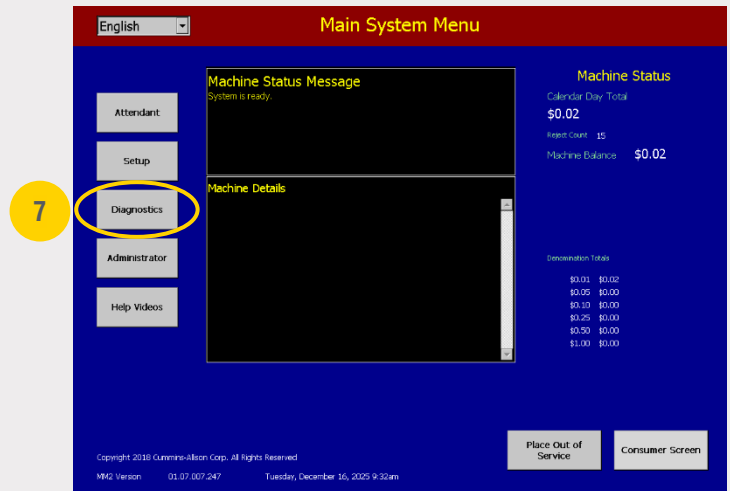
English

Main System Menu

Attendant

Setup

7

Diagnostics

Administrator

Help Videos

Machine Status Message
System is ready.

Machine Details

Machine Status
Calendar Day Total
$0.02
Reject Count 15
Machine Balance $0.02

Denomination Totals

| | |
|---|---|
| $0.01 | $0.02 |
| $0.05 | $0.00 |
| $0.10 | $0.00 |
| $0.25 | $0.00 |
| $0.50 | $0.00 |
| $1.00 | $0.00 |

Copyright 2018 Cummins-Allison Corp. All Rights Reserved

MM2 Version 01.07.007.247 Tuesday, December 16, 2025 9:32am

Place Out of Service

Consumer Screen